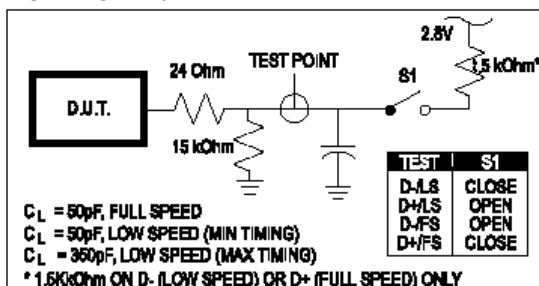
2.8V

1.5 kOhm*

24 Ohm

TEST POINT

S1

D.U.T.

15 kOhm

| TEST | S1 |
|---|---|
| D-/LS | CLOSE |
| D+/LS | OPEN |
| D-/FS | OPEN |
| D+/FS | CLOSE |

$C_L$ = 50pF, FULL SPEED

$C_L$ = 50pF, LOW SPEED (MIN TIMING)

$C_L$ = 350pF, LOW SPEED (MAX TIMING)

* 1.5KOhm ON D- (LOW SPEED) OR D+ (FULL SPEED) ONLY